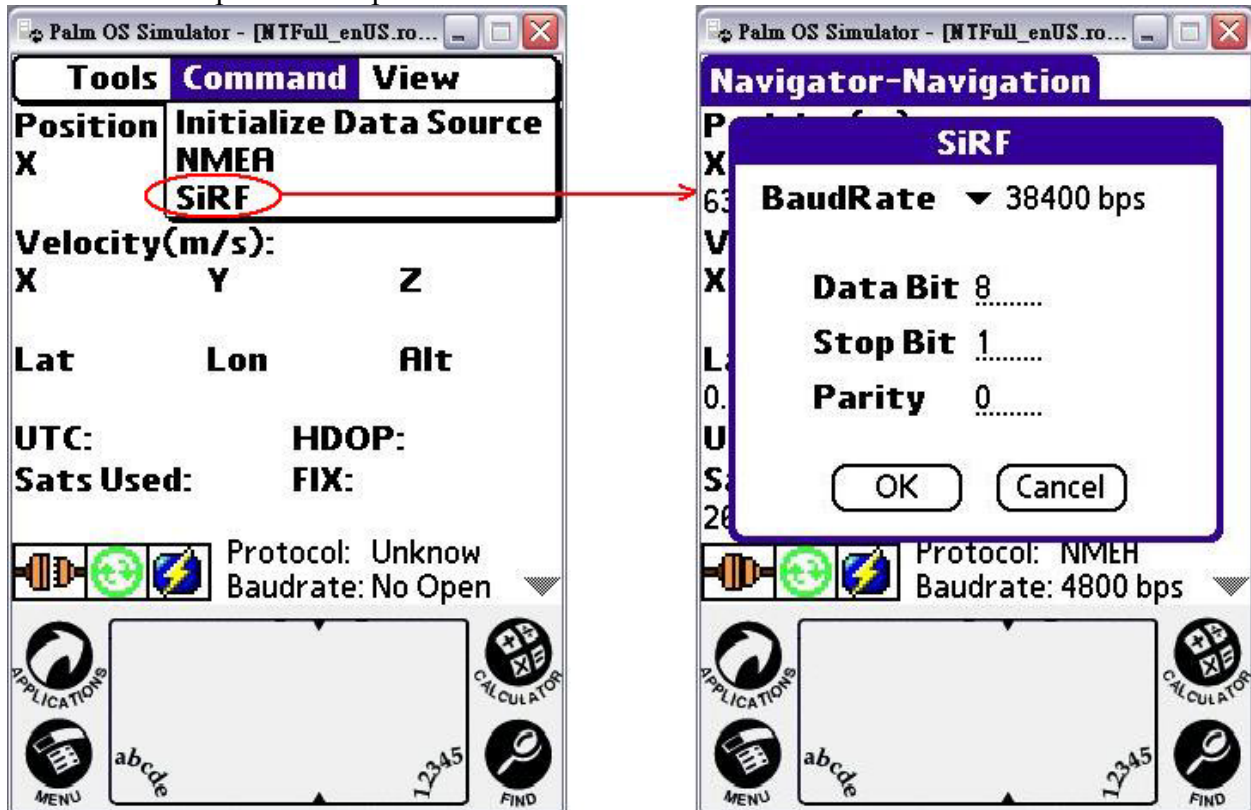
Palm OS Simulator - [NTFull_enUS.ro...

Tools Command View

Position
X

Initialize Data Source
NMEA
SiRF

Velocity(m/s):
X Y Z

Lat Lon Alt

UTC: HDOP:
Sats Used: FIX:

Protocol: Unknow
Baudrate: No Open

APPLICATIONS
CALCULATOR
MENU
FIND
abcde
12345

Palm OS Simulator - [NTFull_enUS.ro...

Navigator-Navigation

SiRF

BaudRate ▾ 38400 bps

Data Bit 8
Stop Bit 1
Parity 0

OK Cancel

Protocol: NMEA
Baudrate: 4800 bps

APPLICATIONS
CALCULATOR
MENU
FIND
abcde
12345